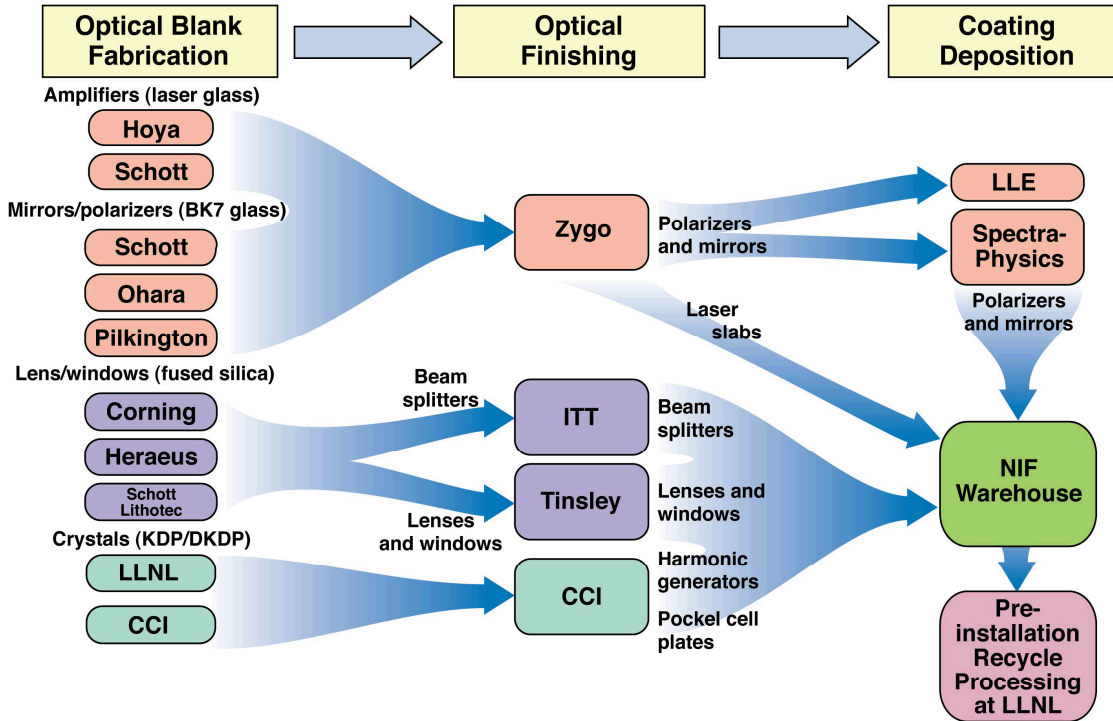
Optical Blank Fabrication

Optical Finishing

Coating Deposition

Amplifiers (laser glass)

Hoya

Schott

Mirrors/polarizers (BK7 glass)

Schott

Ohara

Pilkington

Lens/windows (fused silica)

Corning

Heraeus

Schott Lithotec

Crystals (KDP/DKDP)

LLNL

CCI

Zygo

Polarizers and mirrors

Laser slabs

Beam splitters

ITT

Tinsley

Lenses and windows

CCI

Beam splitters

Lenses and windows

Harmonic generators

Pockel cell plates

LLE

Spectra-Physics

Polarizers and mirrors

NIF Warehouse

Pre-installation Recycle Processing at LLNL